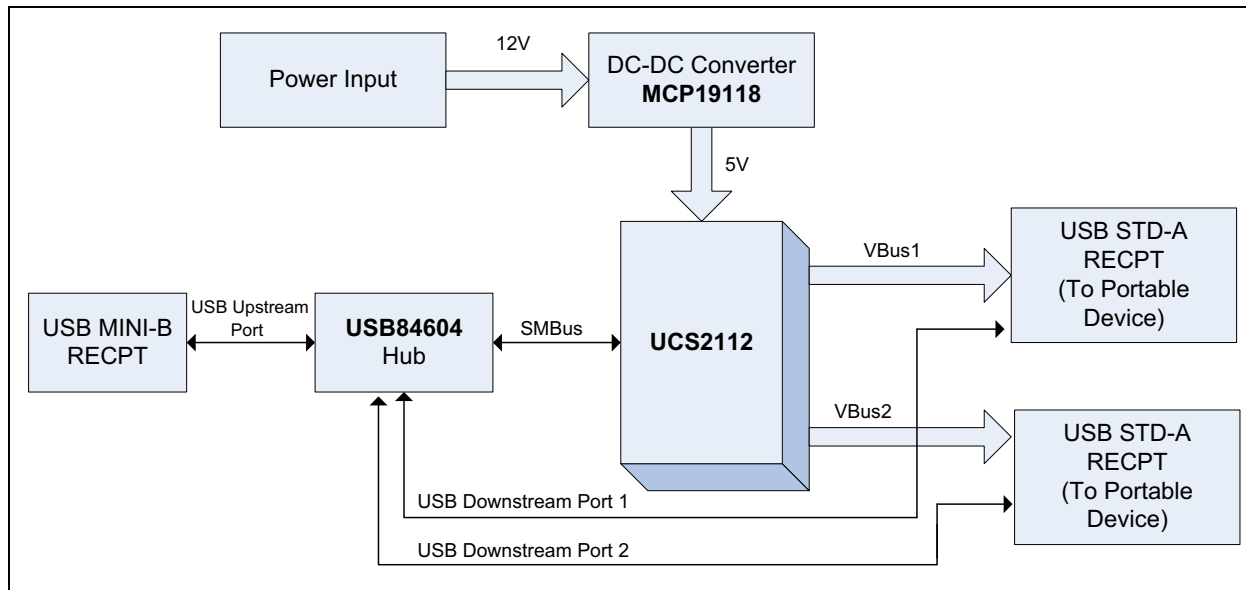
Power Input

12V

DC-DC Converter
**MCP19118**

5V

USB MINI-B RECPT

USB Upstream Port

**USB84604**
Hub

SMBus

**UCS2112**

VBus1

USB STD-A RECPT (To Portable Device)

VBus2

USB STD-A RECPT (To Portable Device)

USB Downstream Port 1

USB Downstream Port 2